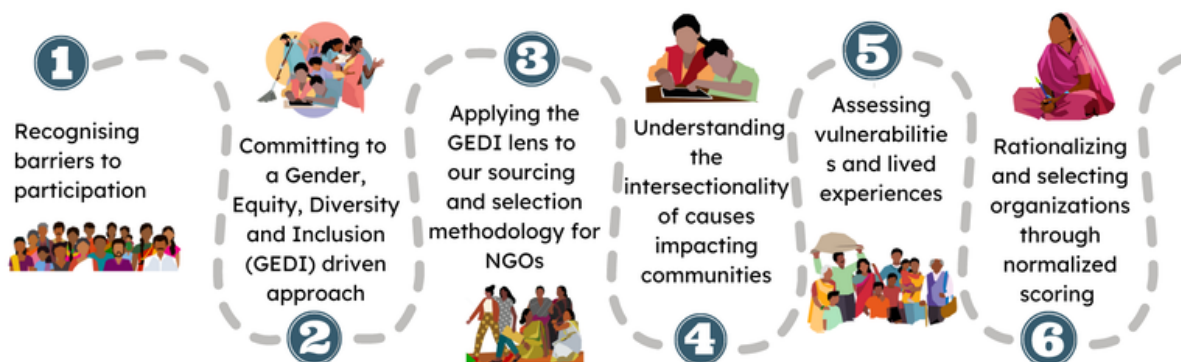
1

Recognising barriers to participation

Committing to a Gender, Equity, Diversity and Inclusion (GEDI) driven approach

2

3

Applying the GEDI lens to our sourcing and selection methodology for NGOs

Understanding the intersectionality of causes impacting communities

4

5

Assessing vulnerabilitie s and lived experiences

Rationalizing and selecting organizations through normalized scoring

6